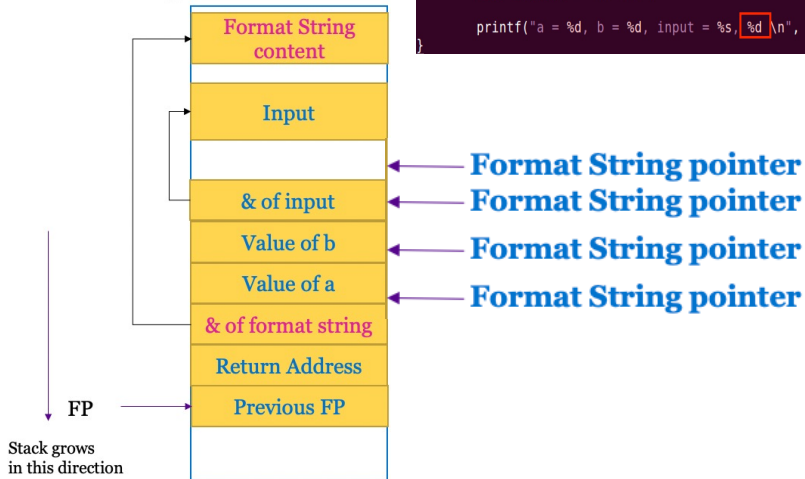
printf("a = %d, b = %d, input = %s, %d \n",
}

Format String content

Input

& of input

Value of b

Value of a

& of format string

Return Address

Previous FP

Format String pointer

Format String pointer

Format String pointer

Format String pointer

FP

Stack grows in this direction